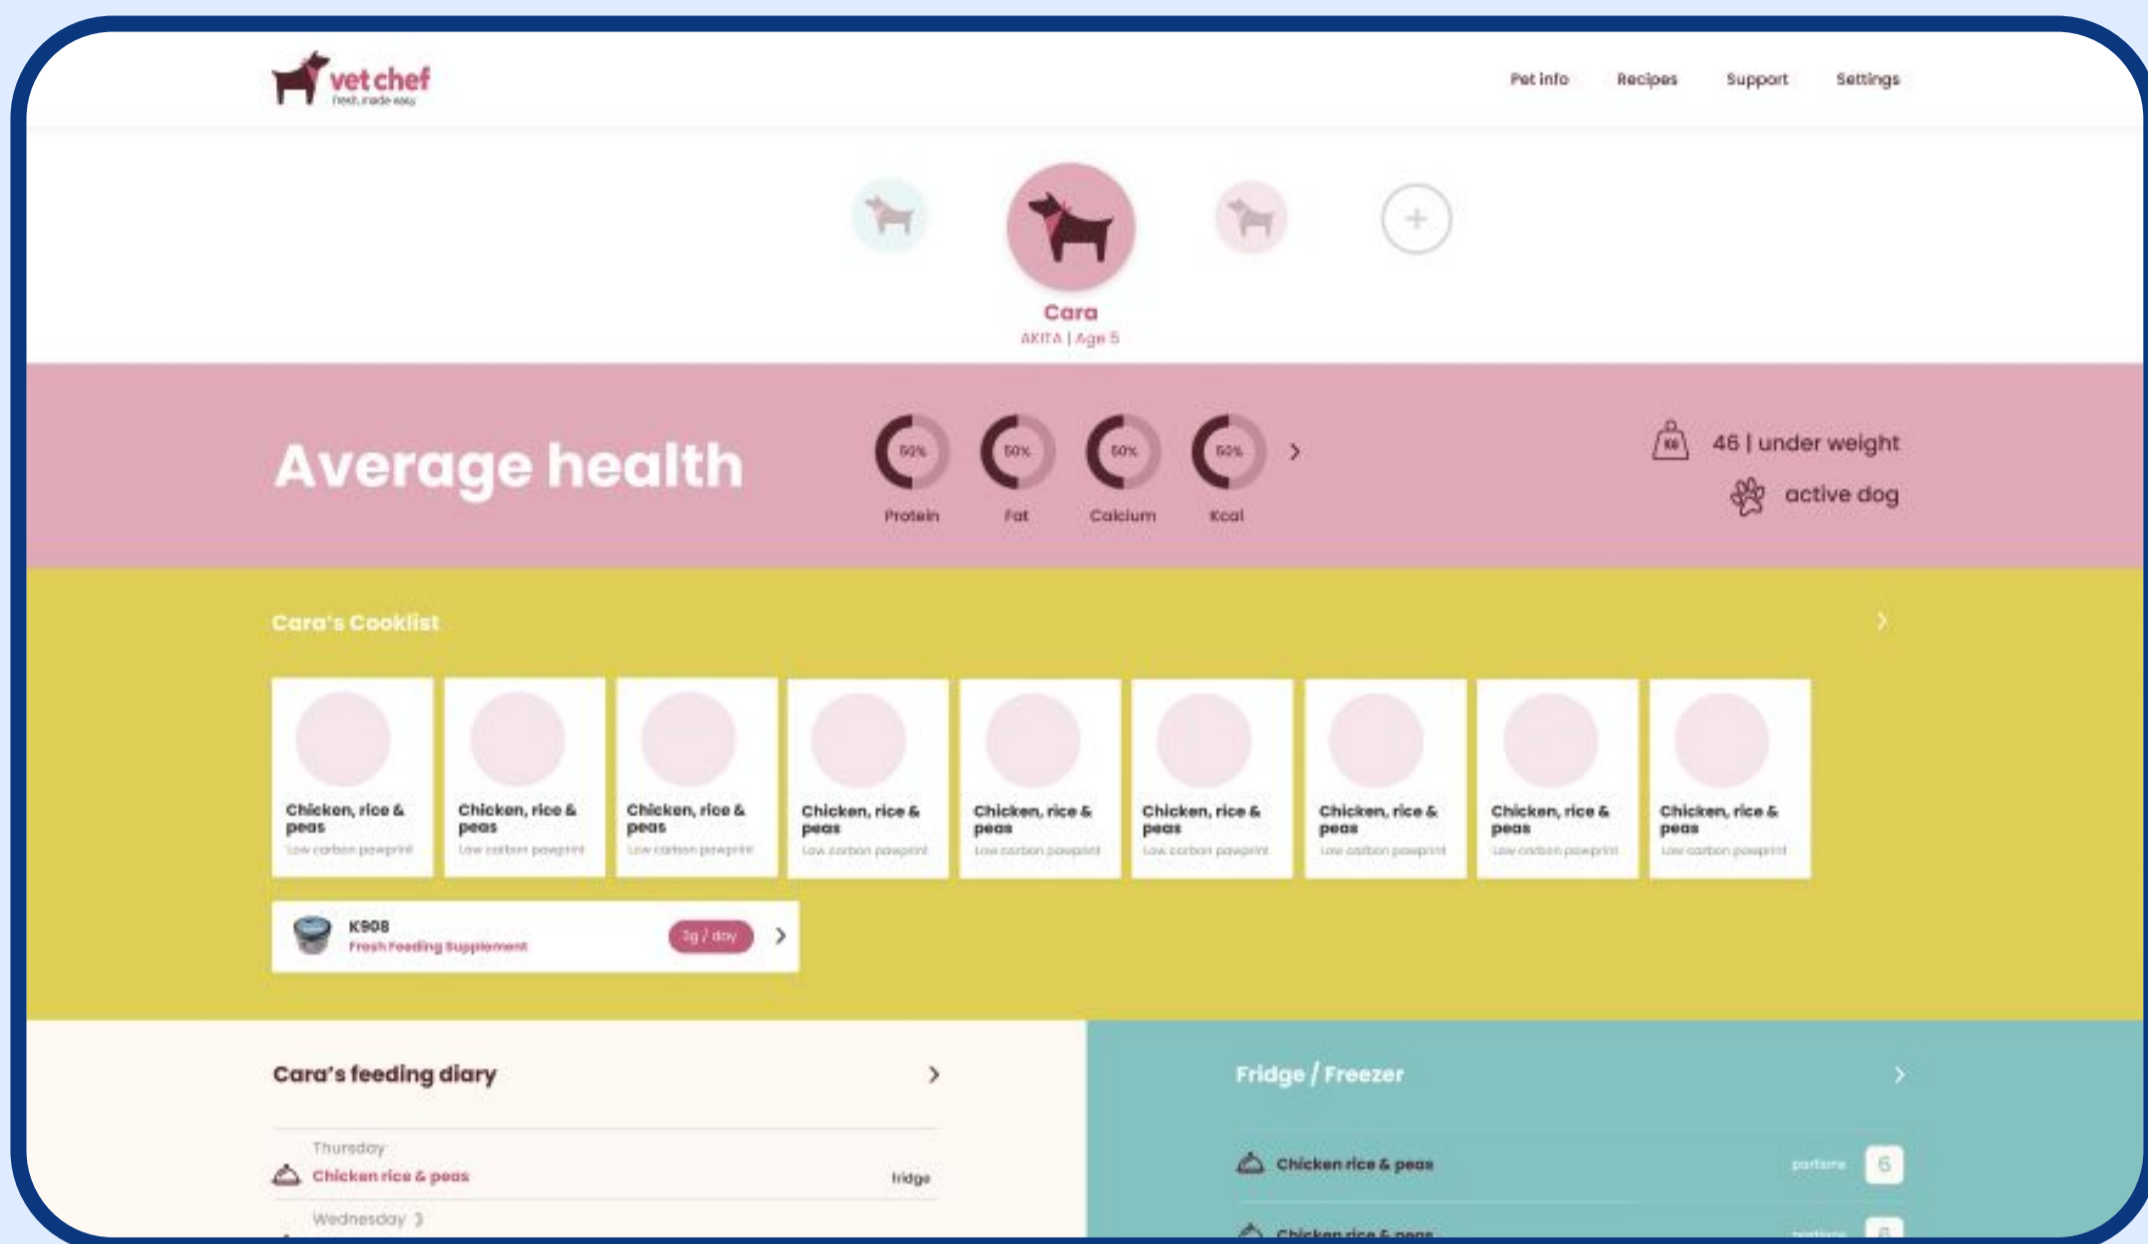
vet chef
fresh, made easy

Pet info Recipes Support Settings

+

Cara
AKITA | Age 5

Average health

50% Protein
50% Fat
50% Calcium
50% Kcal

KG 46 | under weight
active dog

Cara's Cooklist

Chicken, rice & peas
Low carbon pawprint

Chicken, rice & peas
Low carbon pawprint

Chicken, rice & peas
Low carbon pawprint

Chicken, rice & peas
Low carbon pawprint

Chicken, rice & peas
Low carbon pawprint

Chicken, rice & peas
Low carbon pawprint

Chicken, rice & peas
Low carbon pawprint

Chicken, rice & peas
Low carbon pawprint

Chicken, rice & peas
Low carbon pawprint

K908
Fresh Feeding Supplement
3g / day

Cara's feeding diary

Thursday
Chicken rice & peas
fridge

Wednesday

Fridge / Freezer

Chicken rice & peas
portions 6

Chicken rice & peas
portions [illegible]